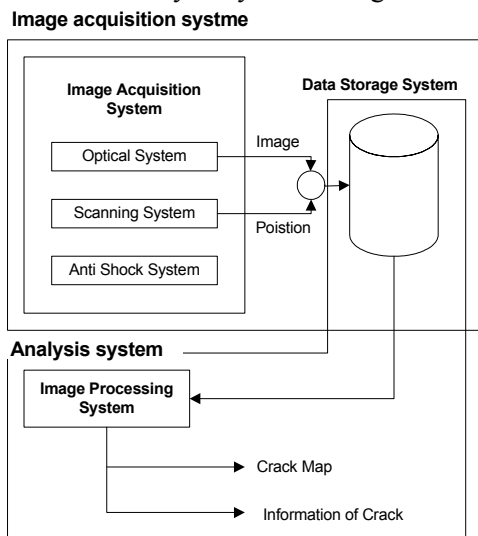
Image acquisition systme

Image Acquisition System

Optical System

Scanning System

Anti Shock System

Image

Poistion

Data Storage System

Analysis system

Image Processing System

Crack Map

Information of Crack